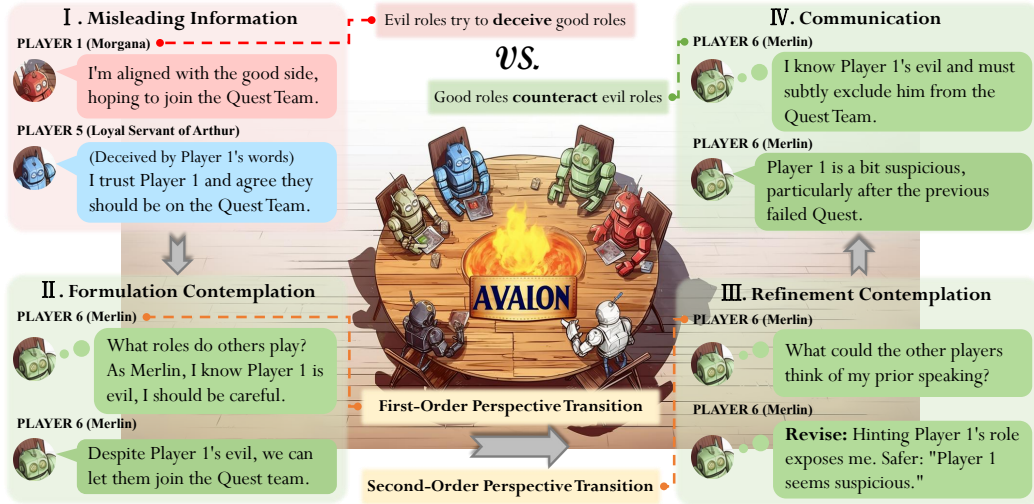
Ⅰ. Misleading Information

Evil roles try to deceive good roles

PLAYER 1 (Morgana)

I'm aligned with the good side, hoping to join the Quest Team.

PLAYER 5 (Loyal Servant of Arthur)

(Deceived by Player 1's words) I trust Player 1 and agree they should be on the Quest Team.

VS.

Good roles counteract evil roles

Ⅳ. Communication

PLAYER 6 (Merlin)

I know Player 1's evil and must subtly exclude him from the Quest Team.

PLAYER 6 (Merlin)

Player 1 is a bit suspicious, particularly after the previous failed Quest.

Ⅱ. Formulation Contemplation

PLAYER 6 (Merlin)

What roles do others play? As Merlin, I know Player 1 is evil, I should be careful.

PLAYER 6 (Merlin)

Despite Player 1's evil, we can let them join the Quest team.

AVALON

First-Order Perspective Transition

Second-Order Perspective Transition

Ⅲ. Refinement Contemplation

PLAYER 6 (Merlin)

What could the other players think of my prior speaking?

PLAYER 6 (Merlin)

Revise: Hinting Player 1's role exposes me. Safer: "Player 1 seems suspicious."